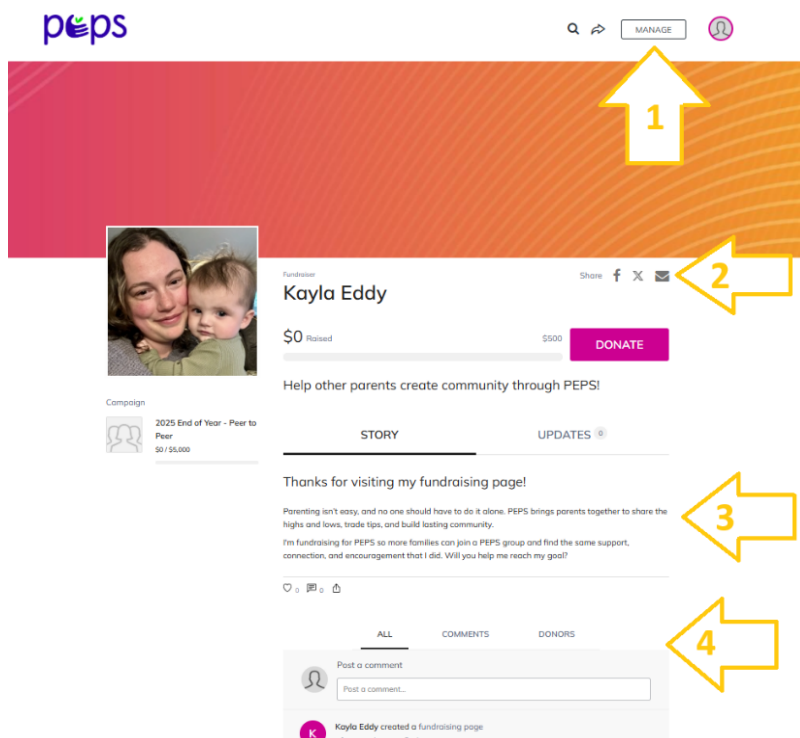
peps

MANAGE

1

Fundraiser
Kayla Eddy

Share

2

$0 Raised
$500
DONATE

Help other parents create community through PEPS!

Campaign
2025 End of Year - Peer to Peer
$0 / $5,000

STORY
UPDATES 0

Thanks for visiting my fundraising page!

Parenting isn't easy, and no one should have to do it alone. PEPS brings parents together to share the highs and lows, trade tips, and build lasting community.

I'm fundraising for PEPS so more families can join a PEPS group and find the same support, connection, and encouragement that I did. Will you help me reach my goal?

3

0 0

ALL
COMMENTS
DONORS

4

Post a comment
Post a comment...

K
Kayla Eddy created a fundraising page